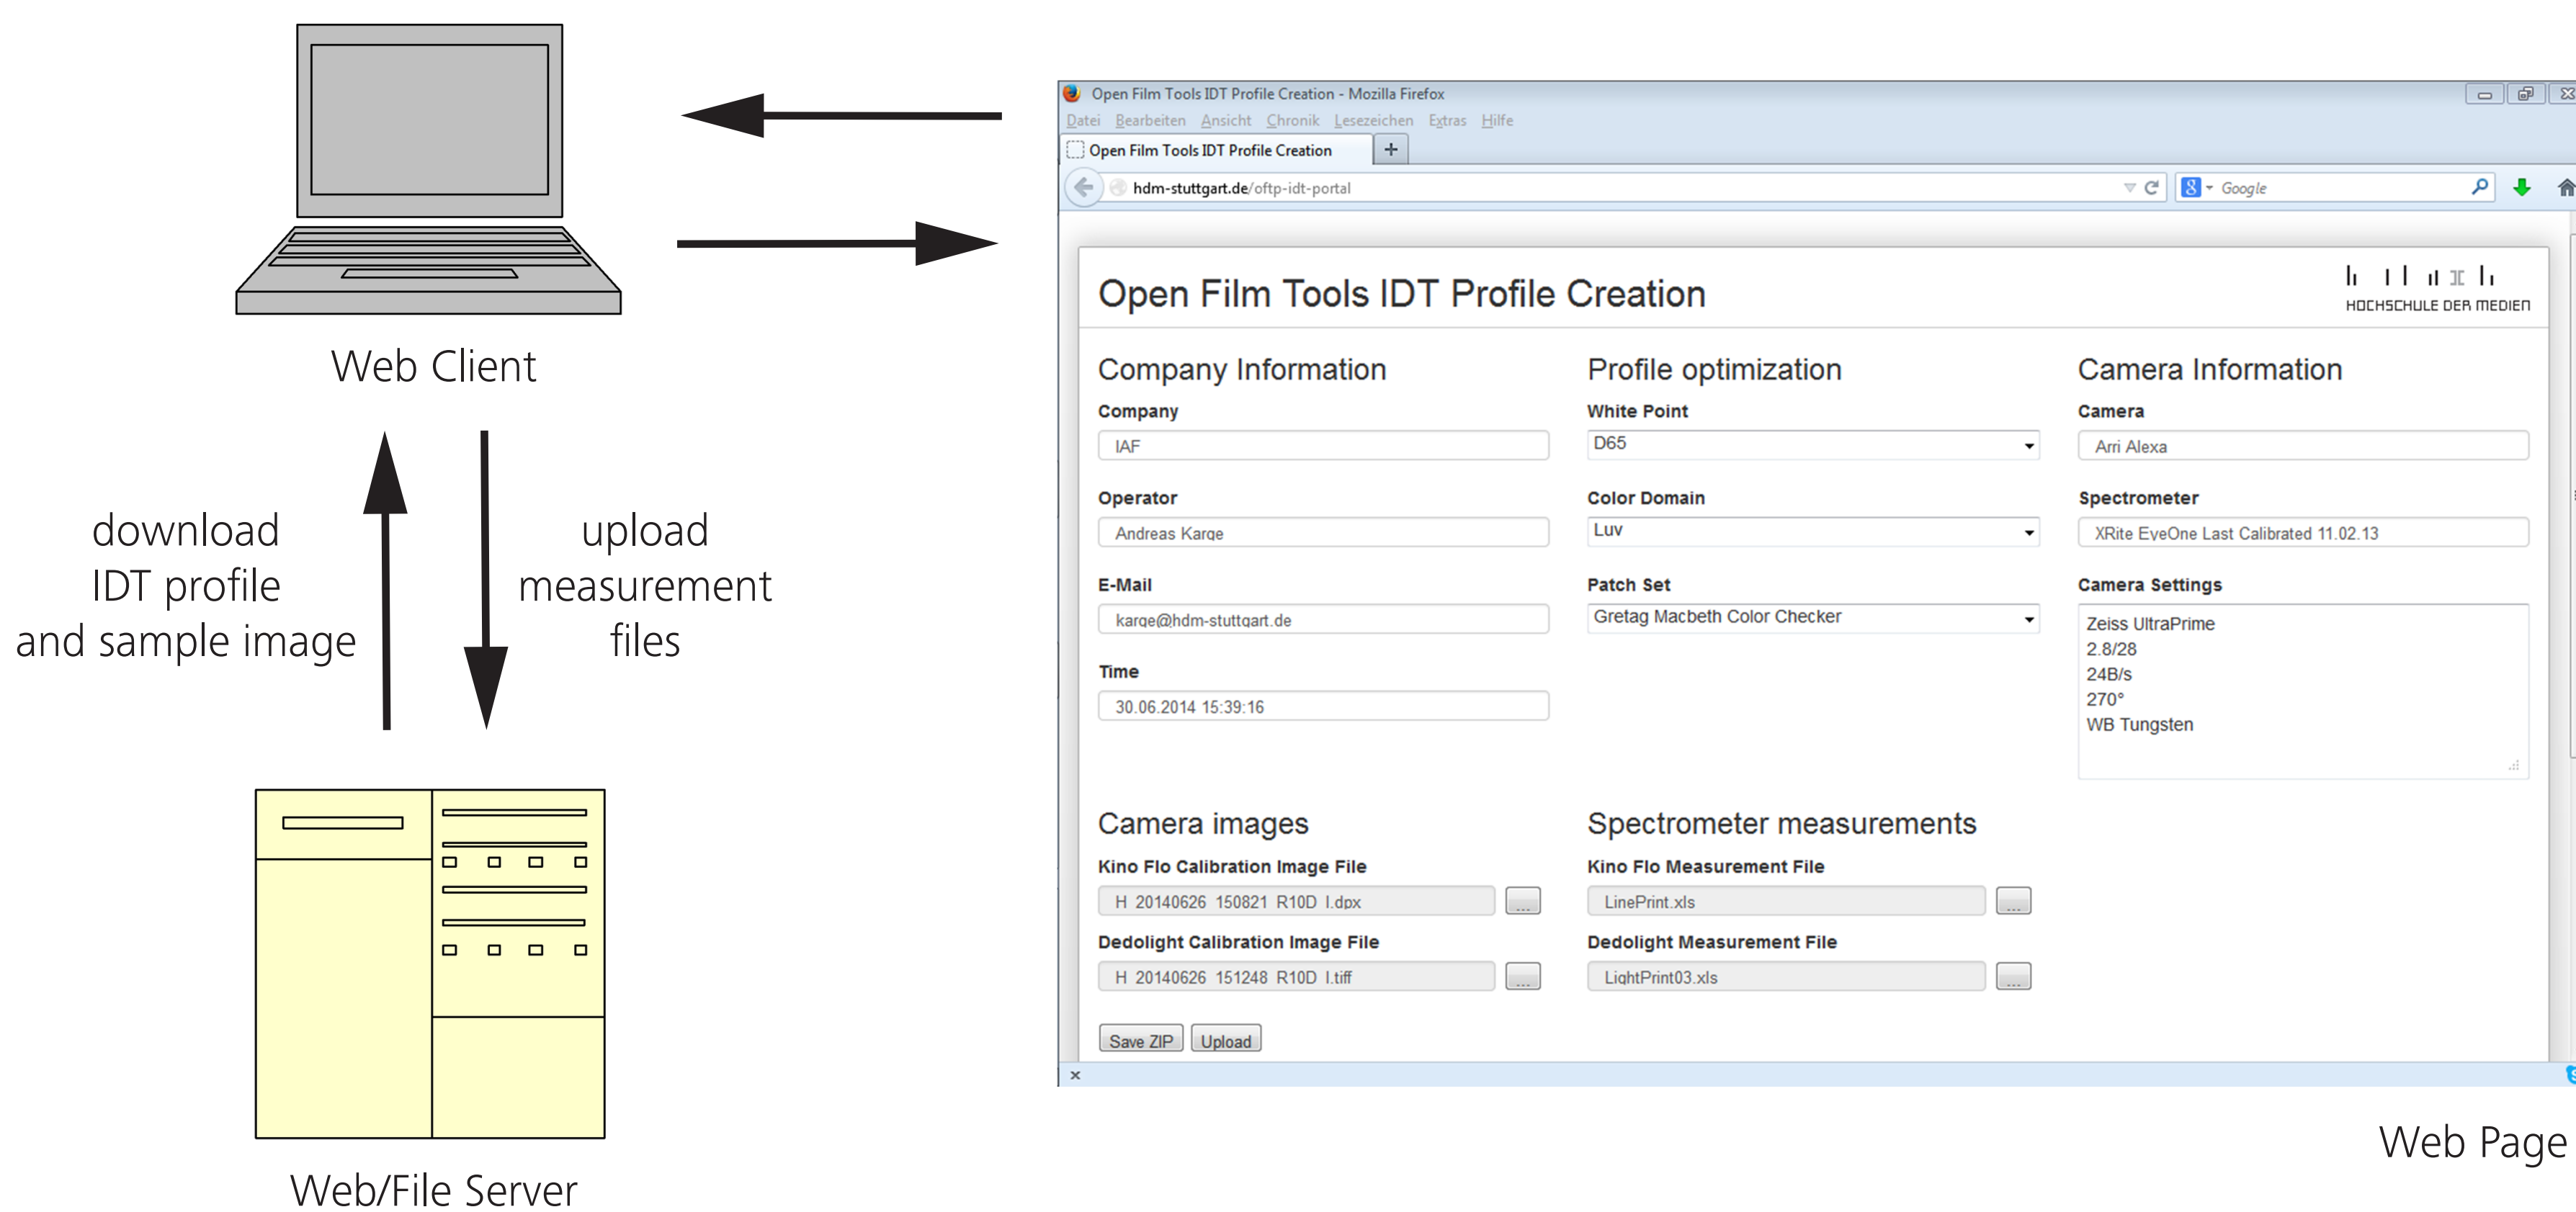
Web Client

download IDT profile and sample image

upload measurement files

Web/File Server

Open Film Tools IDT Profile Creation - Mozilla Firefox

Datei Bearbeiten Ansicht Chronik Lesezeichen Extras Hilfe

Open Film Tools IDT Profile Creation +

hdm-stuttgart.de/oftp-idt-portal

Google

Open Film Tools IDT Profile Creation

HOCHSCHULE DER MEDIEN

Company Information

Company

IAF

Operator

Andreas Karge

E-Mail

karge@hdm-stuttgart.de

Time

30.06.2014 15:39:16

Profile optimization

White Point

D65

Color Domain

Luv

Patch Set

Gretag Macbeth Color Checker

Camera Information

Camera

Arri Alexa

Spectrometer

XRite EyeOne Last Calibrated 11.02.13

Camera Settings

Zeiss UltraPrime
2.8/28
24B/s
270°
WB Tungsten

Camera images

Kino Flo Calibration Image File

H 20140626 150821 R10D I.dpx ...

Dedolight Calibration Image File

H 20140626 151248 R10D I.tiff ...

Spectrometer measurements

Kino Flo Measurement File

LinePrint.xls ...

Dedolight Measurement File

LightPrint03.xls ...

Save ZIP Upload

×

Web Page